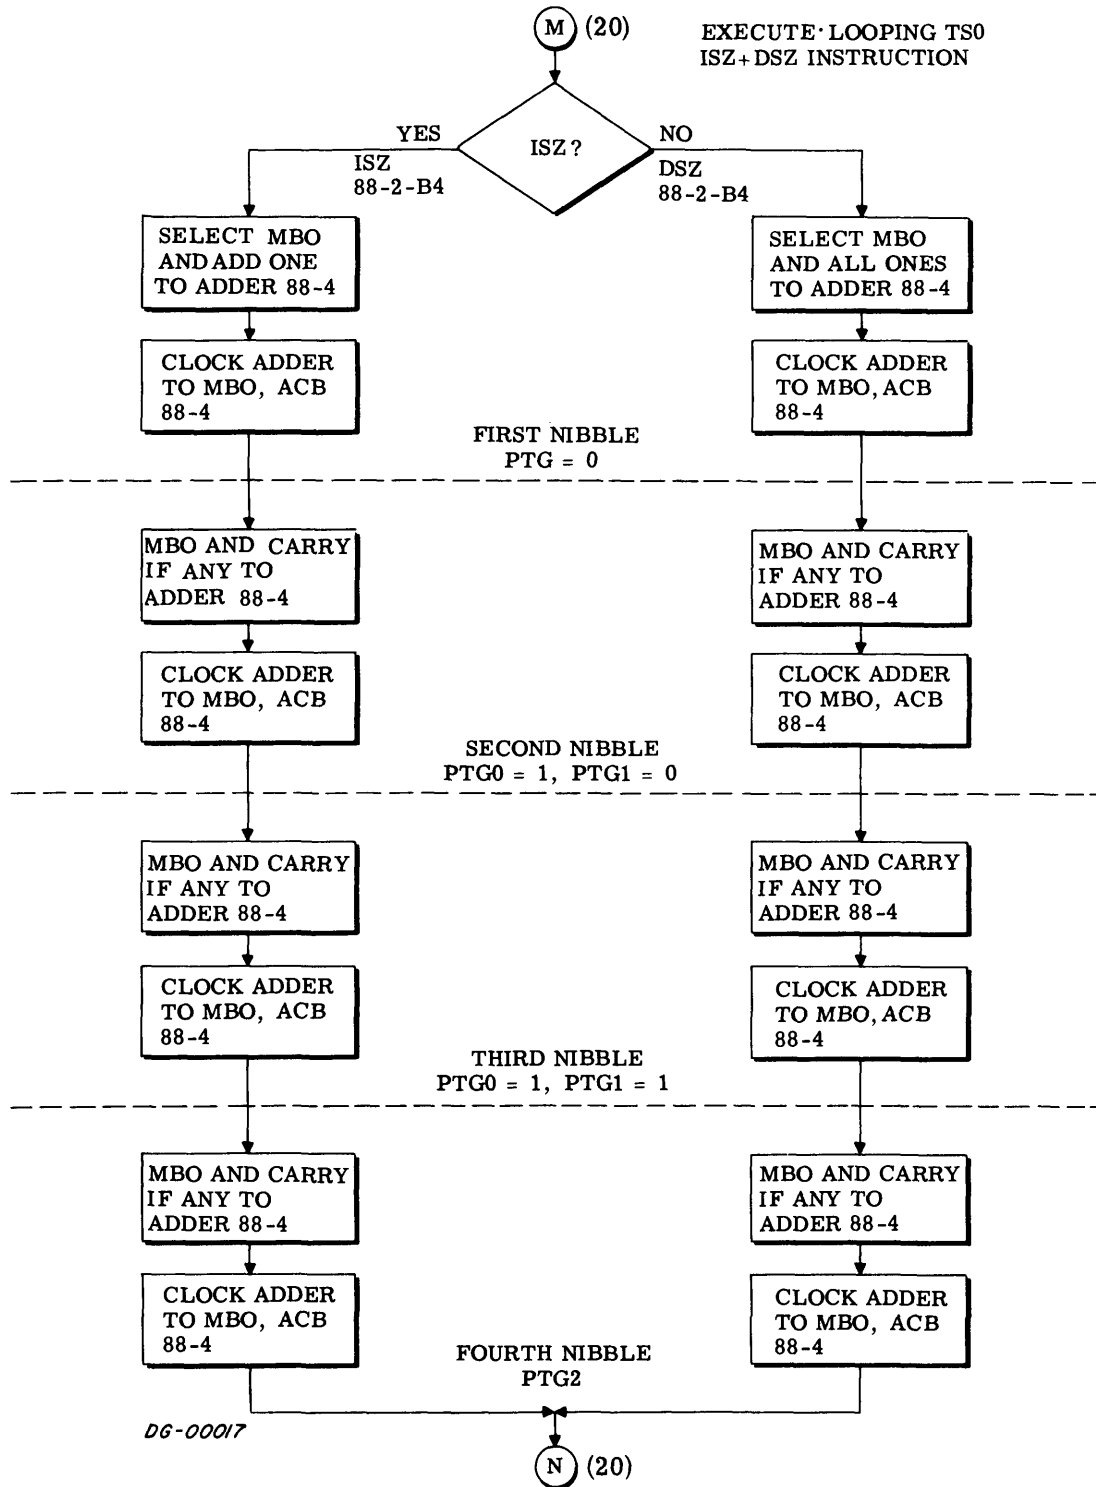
M (20)

EXECUTE· LOOPING TS0
ISZ+DSZ INSTRUCTION

ISZ?

YES
ISZ
88-2-B4

NO
DSZ
88-2-B4

SELECT MBO AND ADD ONE TO ADDER 88-4

SELECT MBO AND ALL ONES TO ADDER 88-4

CLOCK ADDER TO MBO, ACB 88-4

CLOCK ADDER TO MBO, ACB 88-4

FIRST NIBBLE
PTG = 0

MBO AND CARRY IF ANY TO ADDER 88-4

MBO AND CARRY IF ANY TO ADDER 88-4

CLOCK ADDER TO MBO, ACB 88-4

CLOCK ADDER TO MBO, ACB 88-4

SECOND NIBBLE
PTG0 = 1, PTG1 = 0

MBO AND CARRY IF ANY TO ADDER 88-4

MBO AND CARRY IF ANY TO ADDER 88-4

CLOCK ADDER TO MBO, ACB 88-4

CLOCK ADDER TO MBO, ACB 88-4

THIRD NIBBLE
PTG0 = 1, PTG1 = 1

MBO AND CARRY IF ANY TO ADDER 88-4

MBO AND CARRY IF ANY TO ADDER 88-4

CLOCK ADDER TO MBO, ACB 88-4

CLOCK ADDER TO MBO, ACB 88-4

FOURTH NIBBLE
PTG2

DG-00017

N (20)